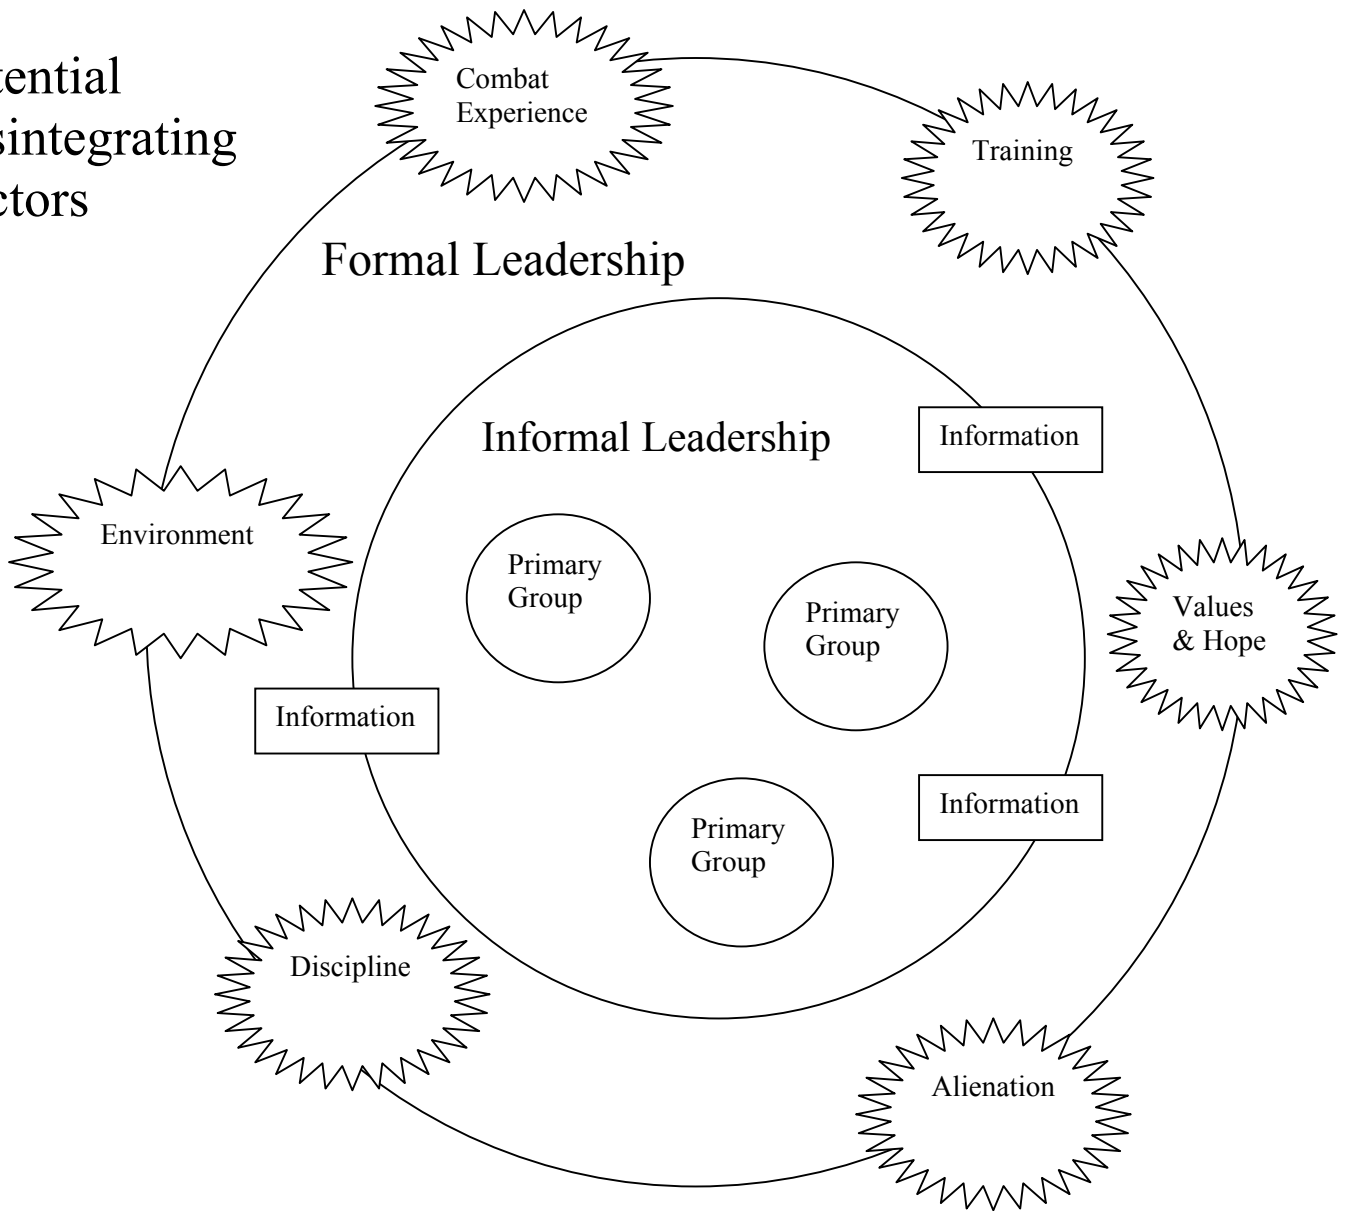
tential
sintegrating
ctors

Combat Experience

Training

Formal Leadership

Informal Leadership

Information

Environment

Primary Group

Primary Group

Values & Hope

Information

Information

Primary Group

Discipline

Alienation